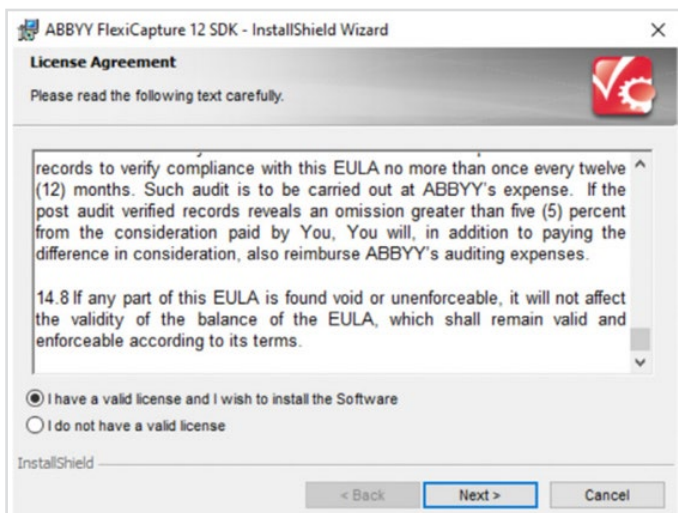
ABBYY FlexiCapture 12 SDK - InstallShield Wizard

×

License Agreement

Please read the following text carefully.

records to verify compliance with this EULA no more than once every twelve (12) months. Such audit is to be carried out at ABBYY's expense. If the post audit verified records reveals an omission greater than five (5) percent from the consideration paid by You, You will, in addition to paying the difference in consideration, also reimburse ABBYY's auditing expenses.

14.8 If any part of this EULA is found void or unenforceable, it will not affect the validity of the balance of the EULA, which shall remain valid and enforceable according to its terms.

I have a valid license and I wish to install the Software

I do not have a valid license

InstallShield

< Back

Next >

Cancel